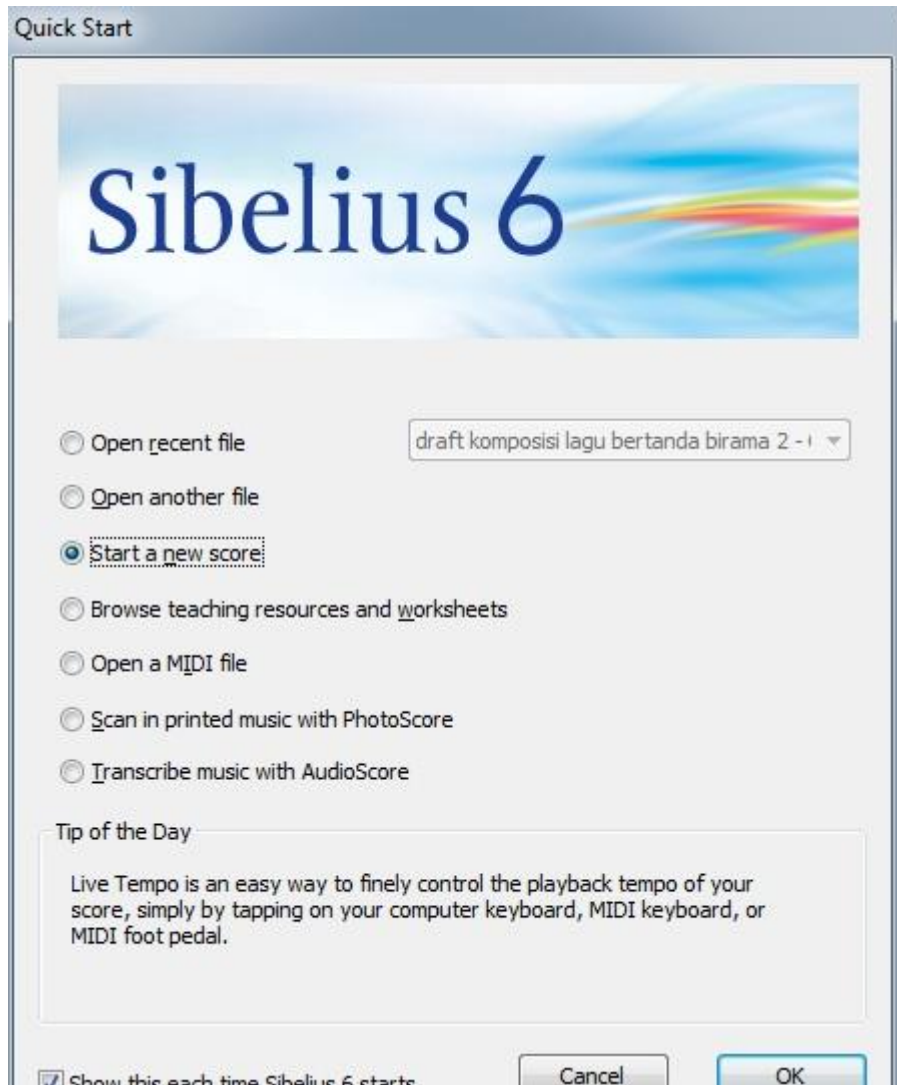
Quick Start

Sibelius 6

Open recent file

draft komposisi lagu bertanda birama 2 - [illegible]

Open another file

Start a new score

Browse teaching resources and worksheets

Open a MIDI file

Scan in printed music with PhotoScore

Transcribe music with AudioScore

Tip of the Day

Live Tempo is an easy way to finely control the playback tempo of your score, simply by tapping on your computer keyboard, MIDI keyboard, or MIDI foot pedal.

Show this each time Sibelius 6 starts

Cancel

OK